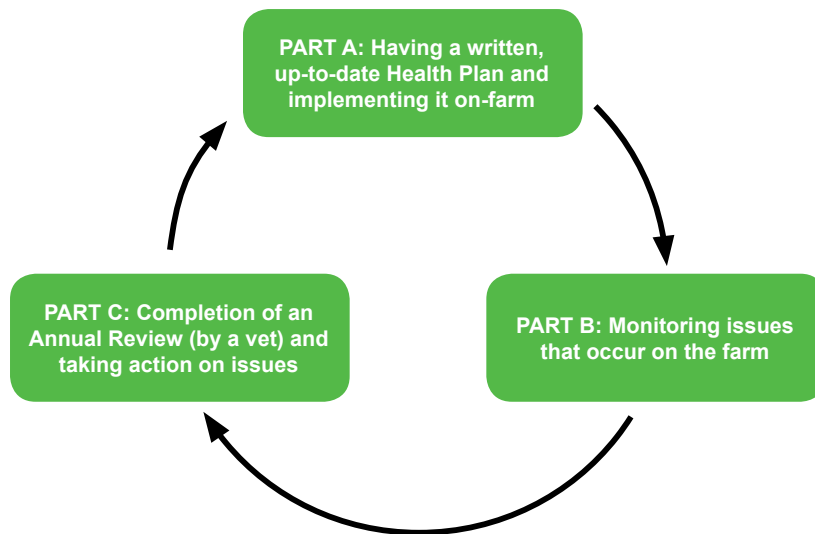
PART A: Having a written, up-to-date Health Plan and implementing it on-farm

PART B: Monitoring issues that occur on the farm

PART C: Completion of an Annual Review (by a vet) and taking action on issues